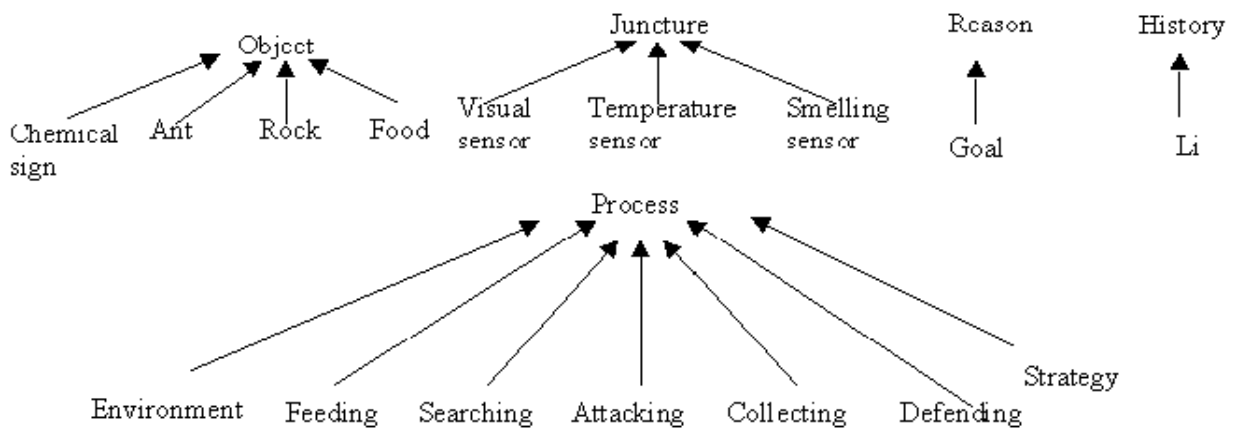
Object

Chemical sign

Ant

Rock

Food

Juncture

Visual sensor

Temperature sensor

Smelling sensor

Reason

Goal

History

Li

Process

Environment

Feeding

Searching

Attacking

Collecting

Defending

Strategy